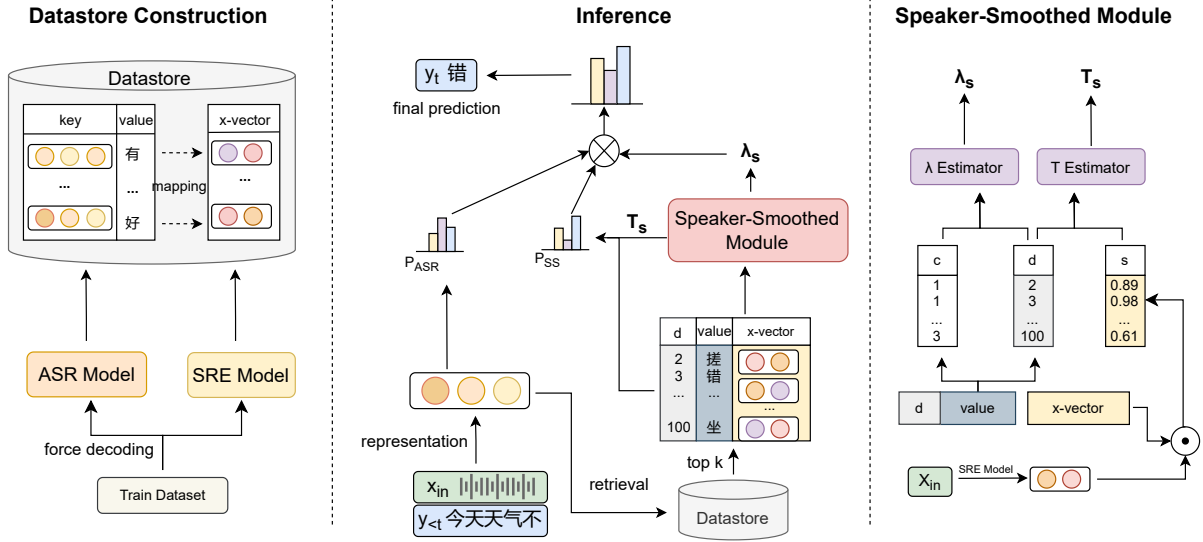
Datastore Construction

Datastore

| key | value |
|---|---|
| | 有 |
| ... | ... |
| | 好 |

mapping

x-vector

...

ASR Model

SRE Model

force decoding

Train Dataset

Inference

$y_t$ 错

final prediction

$\lambda_s$

$T_s$

Speaker-Smoothed Module

$P_{ASR}$

$P_{SS}$

| d | value | x-vector |
|---|---|---|
| 2 | 搓 | |
| 3 | 错 | |
| ... | ... | ... |
| 100 | 坐 | |

representation

top k

retrieval

$x_{in}$

$y_{<t}$ 今天天气不

Datastore

Speaker-Smoothed Module

$\lambda_s$

$T_s$

λ Estimator

T Estimator

| c |
|---|
| 1 |
| 1 |
| ... |
| 3 |

| d |
|---|
| 2 |
| 3 |
| ... |
| 100 |

| s |
|---|
| 0.89 |
| 0.98 |
| ... |
| 0.61 |

d | value

x-vector

$X_{in}$

SRE Model